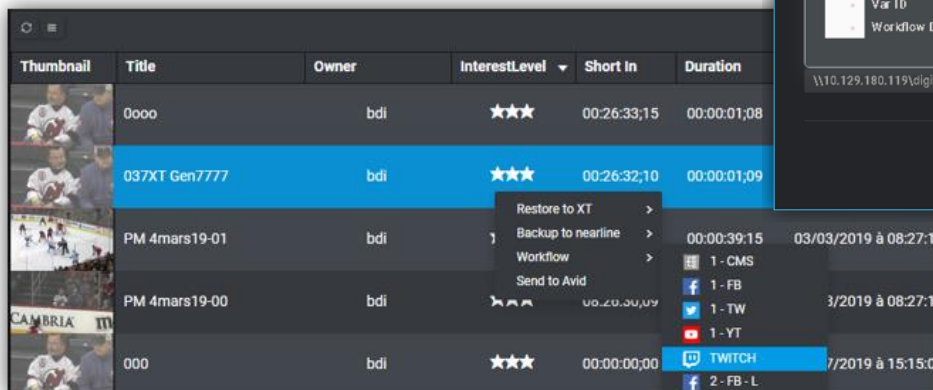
| Thumbnail | Title | Owner | InterestLevel | Short In | Duration | |
|---|---|---|---|---|---|---|
| | 0ooo | bdi | ★★★ | 00:26:33;15 | 00:00:01;08 | |
| | 037XT Gen7777 | bdi | ★★★ | 00:26:32;10 | 00:00:01;09 | |
| | PM 4mars19-01 | bdi | | | 00:00:39:15 | 03/03/2019 à 08:27:1 |
| | PM 4mars19-00 | bdi | ★★★ | 08:26:30;09 | | 3/2019 à 08:27:1 |
| | 000 | bdi | ★★★ | 00:00:00;00 | | 7/2019 à 15:15:0 |

Var ID
Workflow D
\\10.129.180.119\dig

Restore to XT >
Backup to nearline >
Workflow >
Send to Avid

1 - CMS
1 - FB
1 - TW
1 - YT
TWITCH
2 - FB - L

CAMBRIA